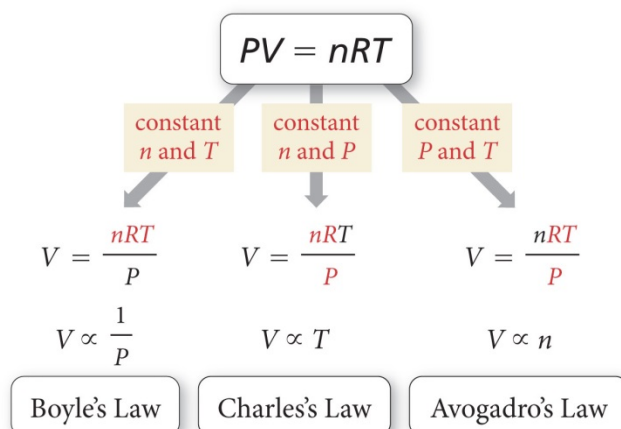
$PV = nRT$

constant $n$ and $T$

constant $n$ and $P$

constant $P$ and $T$

$V = \frac{nRT}{P}$

$V = \frac{nRT}{P}$

$V = \frac{nRT}{P}$

$V \propto \frac{1}{P}$

$V \propto T$

$V \propto n$

Boyle's Law

Charles's Law

Avogadro's Law